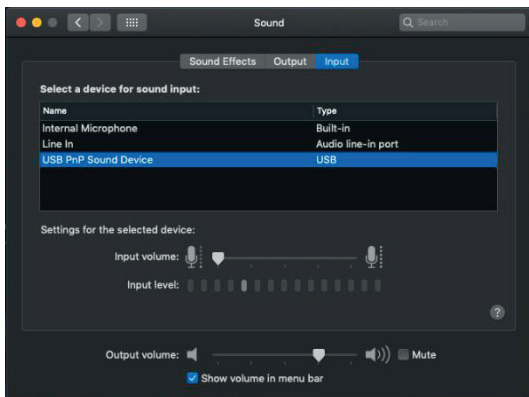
Sound

Search

Sound Effects Output Input

Select a device for sound input:

| Name | Type |
|---|---|
| Internal Microphone | Built-in |
| Line In | Audio line-in port |
| USB PnP Sound Device | USB |

Settings for the selected device:

Input volume:

Input level:

?

Output volume:

Mute

Show volume in menu bar